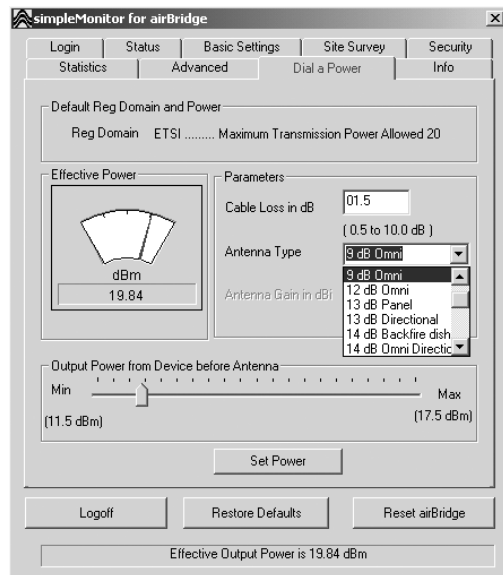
simpleMonitor for airBridge

Login | Status | Basic Settings | Site Survey | Security
Statistics | Advanced | Dial a Power | Info

Default Reg Domain and Power
Reg Domain ETSI ......... Maximum Transmission Power Allowed 20

Effective Power
dBm
19.84

Parameters
Cable Loss in dB 01.5
( 0.5 to 10.0 dB )
Antenna Type 9 dB Omni
Antenna Gain in dBi
9 dB Omni
12 dB Omni
13 dB Panel
13 dB Directional
14 dB Backfire dish
14 dB Omni Directic

Output Power from Device before Antenna
Min
Max
(11.5 dBm)
(17.5 dBm)

Set Power

Logoff
Restore Defaults
Reset airBridge

Effective Output Power is 19.84 dBm